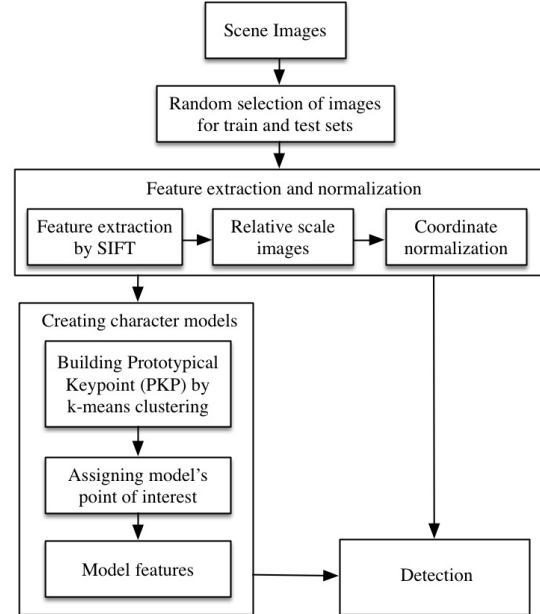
Scene Images

Random selection of images for train and test sets

Feature extraction and normalization

Feature extraction by SIFT

Relative scale images

Coordinate normalization

Creating character models

Building Prototypical Keypoint (PKP) by k-means clustering

Assigning model's point of interest

Model features

Detection